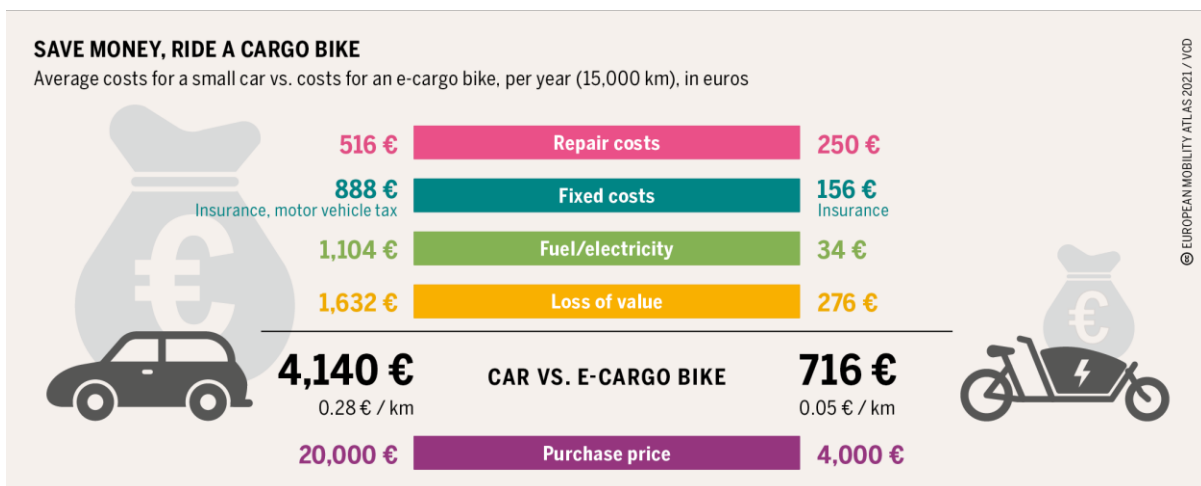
SAVE MONEY, RIDE A CARGO BIKE
Average costs for a small car vs. costs for an e-cargo bike, per year (15,000 km), in euros

516 € Repair costs 250 €

888 € Insurance, motor vehicle tax Fixed costs 156 € Insurance

1,104 € Fuel/electricity 34 €

1,632 € Loss of value 276 €

4,140 € 0.28 € / km CAR VS. E-CARGO BIKE 716 € 0.05 € / km

20,000 € Purchase price 4,000 €

© EUROPEAN MOBILITY ATLAS 2021 / VCD